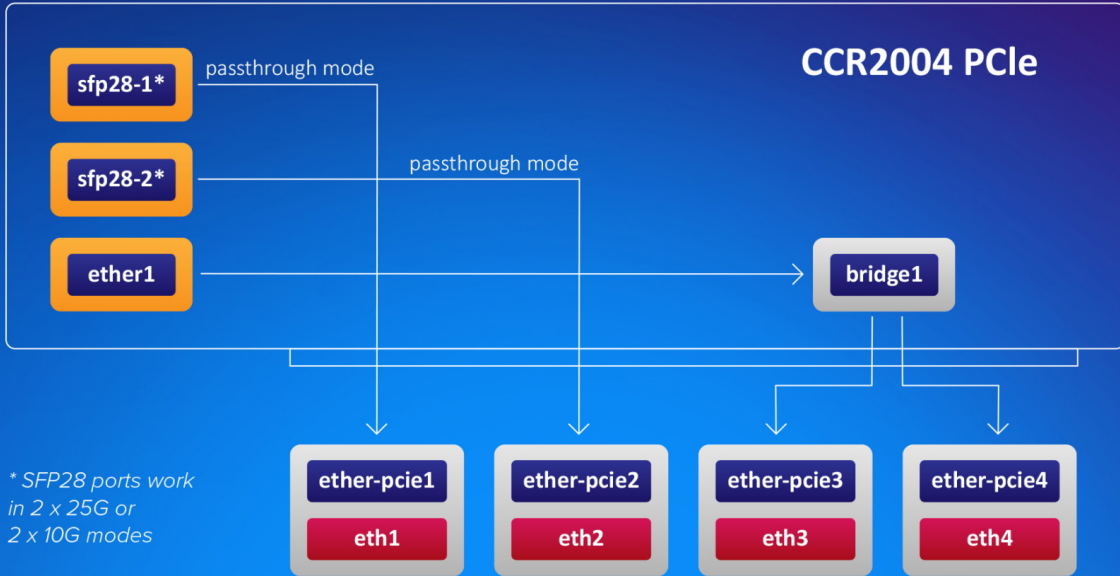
CCR2004 PCIe

sfp28-1*

passthrough mode

sfp28-2*

passthrough mode

ether1

bridge1

* SFP28 ports work in 2 x 25G or 2 x 10G modes

ether-pcie1
eth1

ether-pcie2
eth2

ether-pcie3
eth3

ether-pcie4
eth4